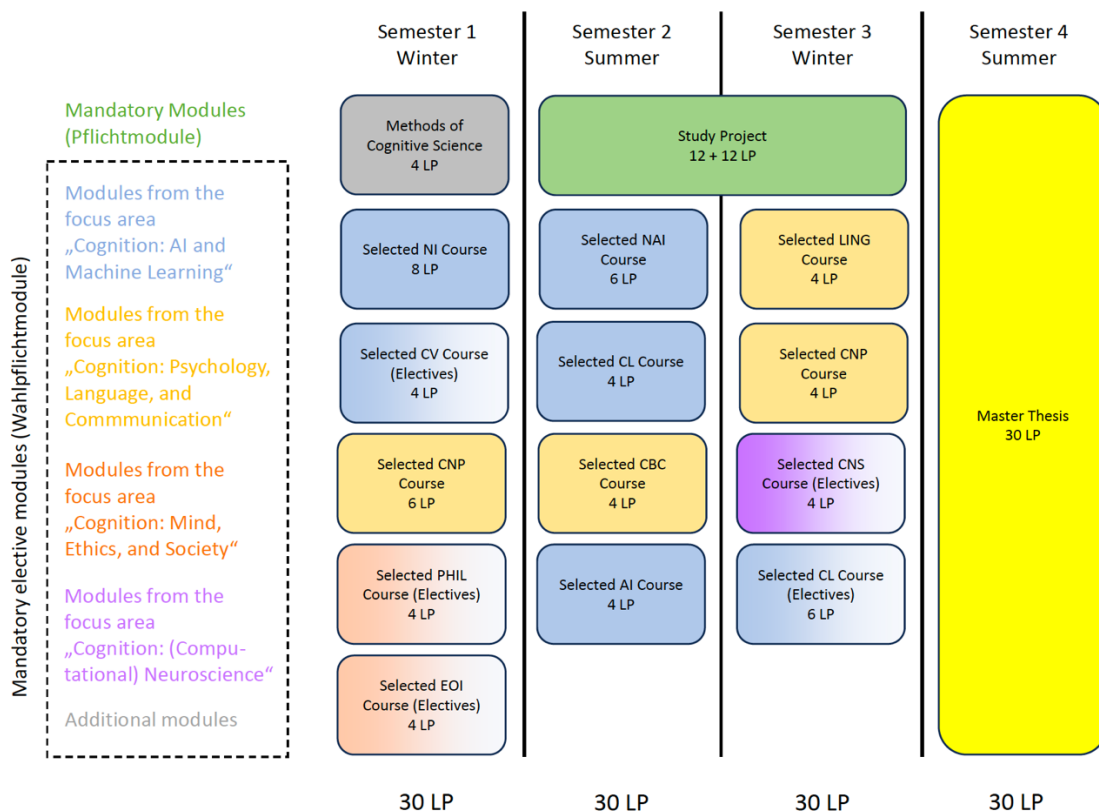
Semester 1
Winter

Semester 2
Summer

Semester 3
Winter

Semester 4
Summer

Mandatory Modules
(Pflichtmodule)

Mandatory elective modules (Wahlpflichtmodule)

Modules from the focus area „Cognition: AI and Machine Learning“

Modules from the focus area „Cognition: Psychology, Language, and Commmunication“

Modules from the focus area „Cognition: Mind, Ethics, and Society“

Modules from the focus area „Cognition: (Computational) Neuroscience“

Additional modules

Methods of Cognitive Science
4 LP

Study Project
12 + 12 LP

Master Thesis
30 LP

Selected NI Course
8 LP

Selected NAI Course
6 LP

Selected LING Course
4 LP

Selected CV Course (Electives)
4 LP

Selected CL Course
4 LP

Selected CNP Course
4 LP

Selected CNP Course
6 LP

Selected CBC Course
4 LP

Selected CNS Course (Electives)
4 LP

Selected PHIL Course (Electives)
4 LP

Selected AI Course
4 LP

Selected CL Course (Electives)
6 LP

Selected EOI Course (Electives)
4 LP

30 LP

30 LP

30 LP

30 LP